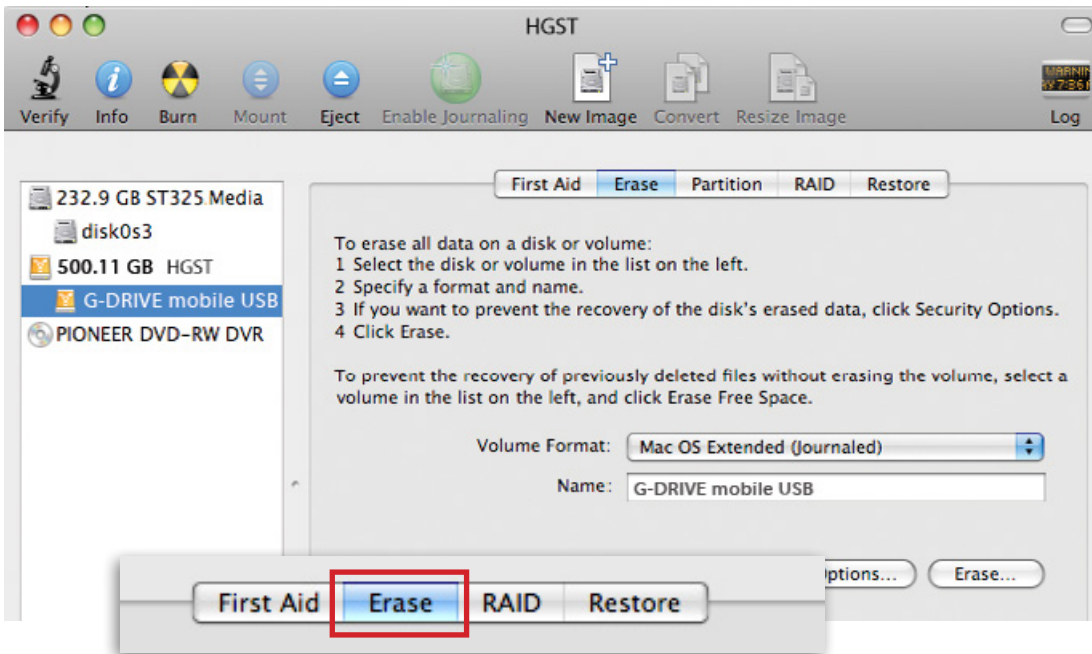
HGST

Verify Info Burn Mount Eject Enable Journaling New Image Convert Resize Image

WARNIN
Log

232.9 GB ST325 Media
disk0s3
500.11 GB HGST
G-DRIVE mobile USB
PIONEER DVD-RW DVR

First Aid Erase Partition RAID Restore

To erase all data on a disk or volume:
1 Select the disk or volume in the list on the left.
2 Specify a format and name.
3 If you want to prevent the recovery of the disk's erased data, click Security Options.
4 Click Erase.

To prevent the recovery of previously deleted files without erasing the volume, select a volume in the list on the left, and click Erase Free Space.

Volume Format: Mac OS Extended (Journaled)
Name: G-DRIVE mobile USB

Options... Erase...

First Aid Erase RAID Restore